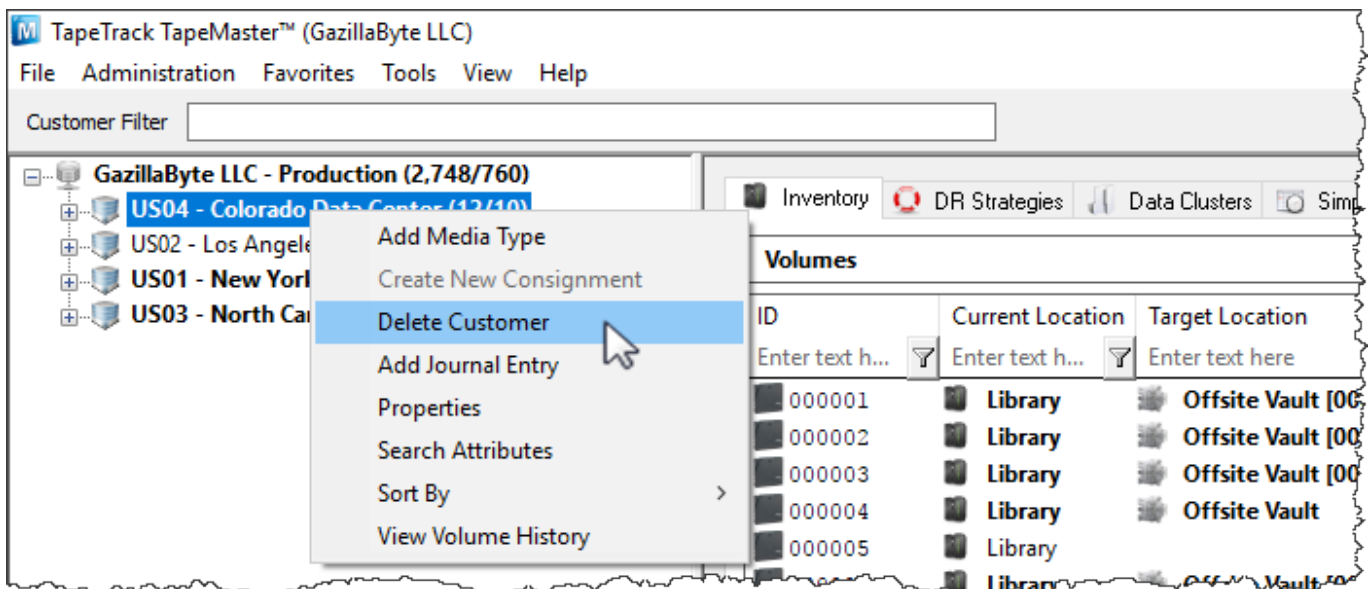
TapeTrack TapeMaster™ (GazillaByte LLC)
File Administration Favorites Tools View Help
Customer Filter

GazillaByte LLC - Production (2,748/760)
US04 - Colorado Data Center (13/10)
US02 - Los Angele
US01 - New York
US03 - North Ca

Add Media Type
Create New Consignment
Delete Customer
Add Journal Entry
Properties
Search Attributes
Sort By
View Volume History

Inventory DR Strategies Data Clusters Sim

Volumes

| ID | Current Location | Target Location |
|---|---|---|
| Enter text h... | Enter text h... | Enter text here |
| 000001 | Library | Offsite Vault [00 |
| 000002 | Library | Offsite Vault [00 |
| 000003 | Library | Offsite Vault [00 |
| 000004 | Library | Offsite Vault |
| 000005 | Library | |
| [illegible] | Library | Offsite Vault [0 |